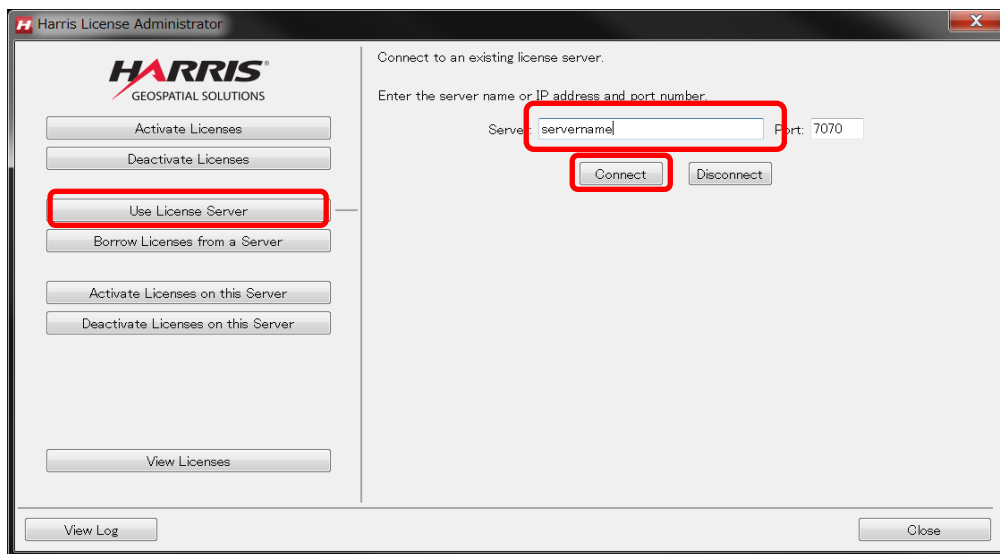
Harris License Administrator

HARRIS
GEOSPATIAL SOLUTIONS

Activate Licenses
Deactivate Licenses

Use License Server
Borrow Licenses from a Server

Activate Licenses on this Server
Deactivate Licenses on this Server

View Licenses

Connect to an existing license server.

Enter the server name or IP address and port number.

Server: servername Port: 7070

Connect Disconnect

View Log

Close